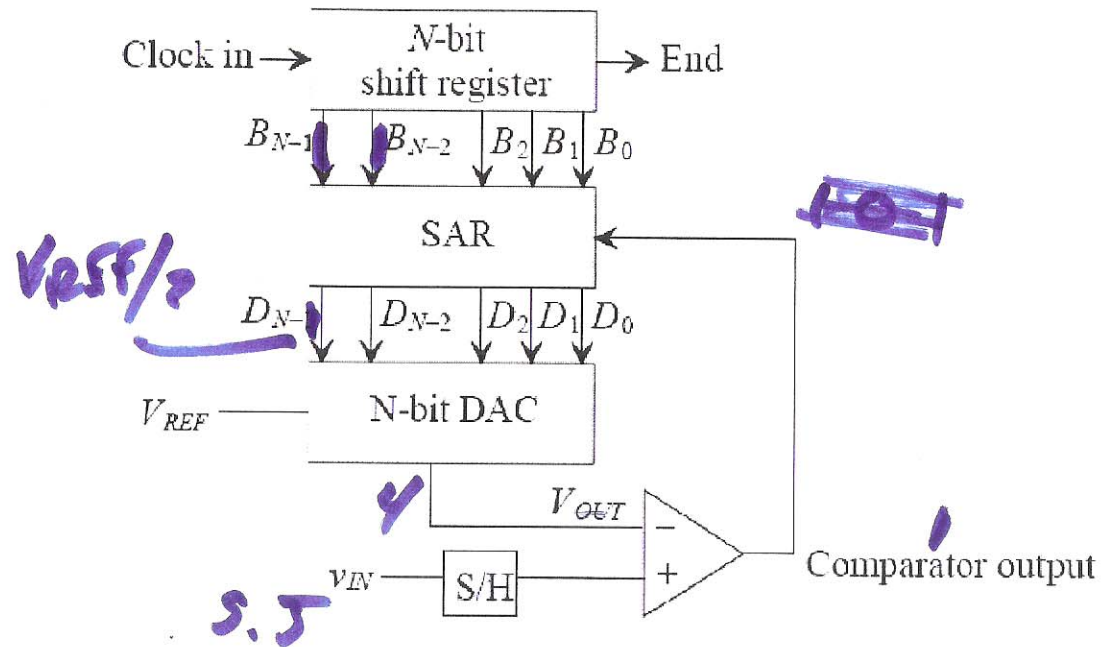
Clock in → $N$-bit shift register → End

$B_{N-1}$ $B_{N-2}$ $B_2$ $B_1$ $B_0$

SAR

1 0 1

VREF/2

$D_{N-1}$ $D_{N-2}$ $D_2$ $D_1$ $D_0$

$V_{REF}$ N-bit DAC

4

$V_{OUT}$ − +

1

Comparator output

$v_{IN}$ S/H

5.5